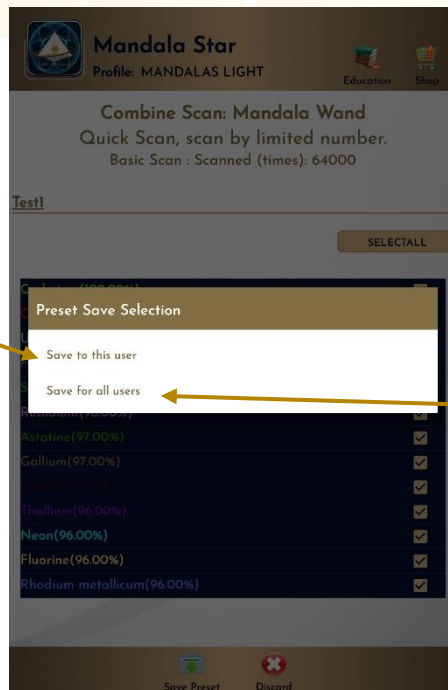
Mandala Star
Profile: MANDALAS LIGHT

Education
Shop

Combine Scan: Mandala Wand
Quick Scan, scan by limited number.
Basic Scan : Scanned (times): 64000

Test1

SELECTALL

Preset Save Selection

Save to this user

Save for all users

Rubidium(96.00%)
Astatine(97.00%)
Gallium(97.00%)
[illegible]
Thallium(96.00%)
Neon(96.00%)
Fluorine(96.00%)
Rhodium metallicum(96.00%)

Save Preset
Discard